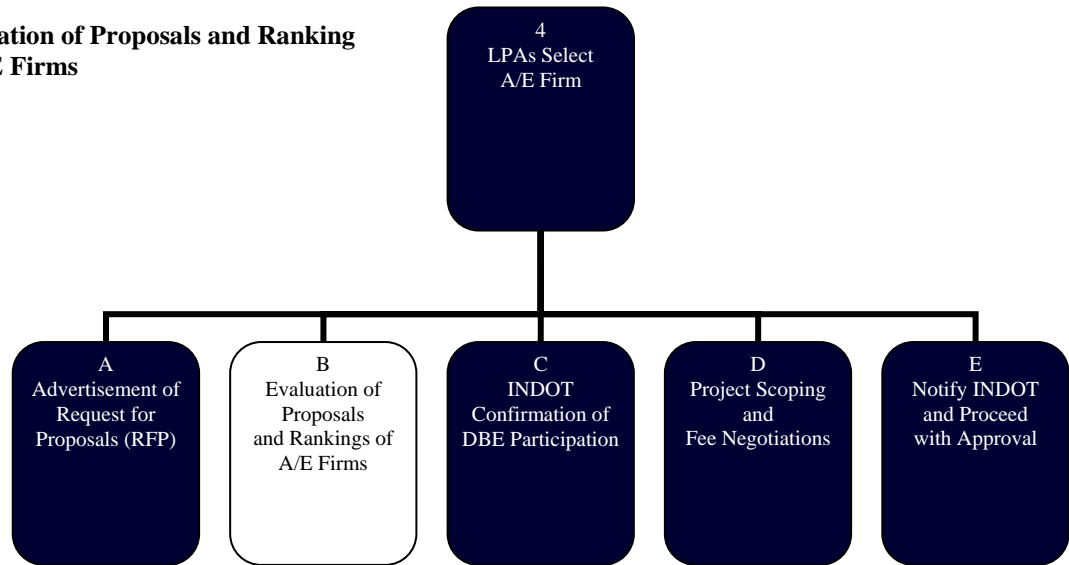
ation of Proposals and Ranking
E Firms

4
LPAs Select
A/E Firm

A
Advertisement of Request for Proposals (RFP)

B
Evaluation of Proposals and Rankings of A/E Firms

C
INDOT Confirmation of DBE Participation

D
Project Scoping and Fee Negotiations

E
Notify INDOT and Proceed with Approval